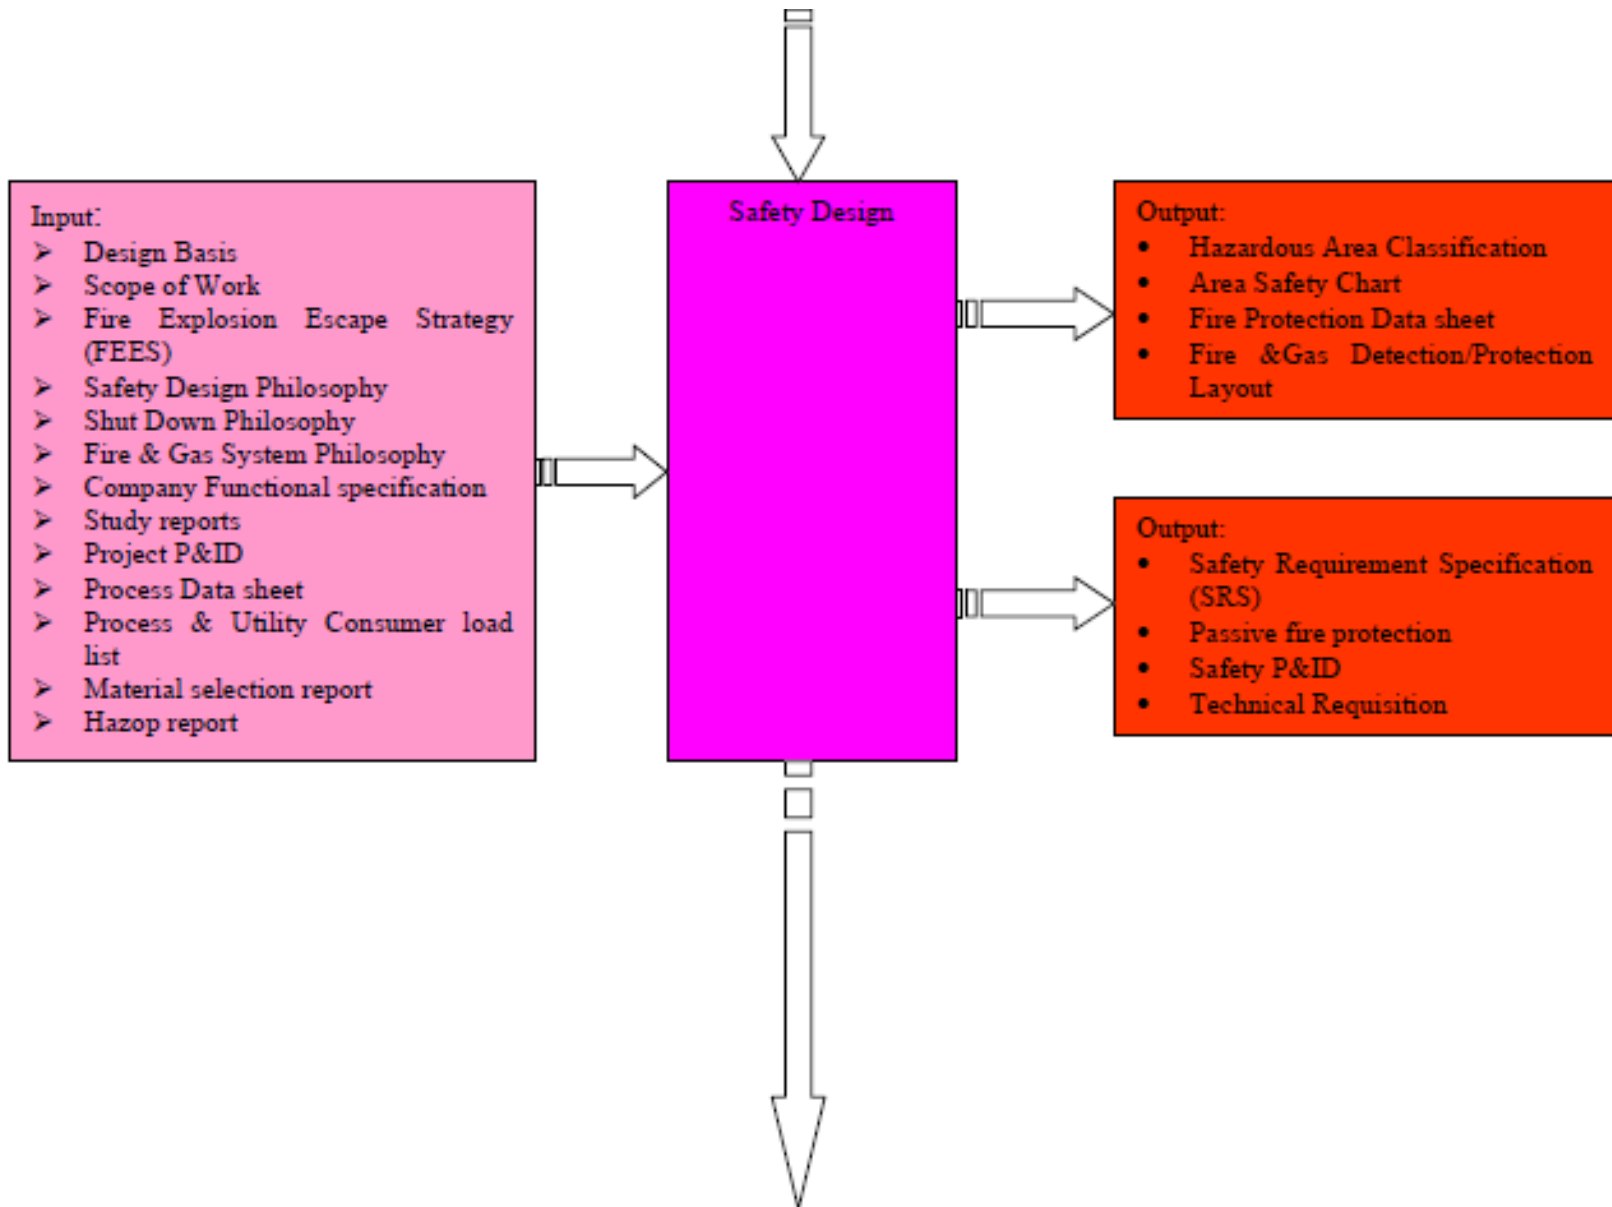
Input:
➢ Design Basis
➢ Scope of Work
➢ Fire Explosion Escape Strategy (FEES)
➢ Safety Design Philosophy
➢ Shut Down Philosophy
➢ Fire & Gas System Philosophy
➢ Company Functional specification
➢ Study reports
➢ Project P&ID
➢ Process Data sheet
➢ Process & Utility Consumer load list
➢ Material selection report
➢ Hazop report

Safety Design

Output:
• Hazardous Area Classification
• Area Safety Chart
• Fire Protection Data sheet
• Fire &Gas Detection/Protection Layout

Output:
• Safety Requirement Specification (SRS)
• Passive fire protection
• Safety P&ID
• Technical Requisition